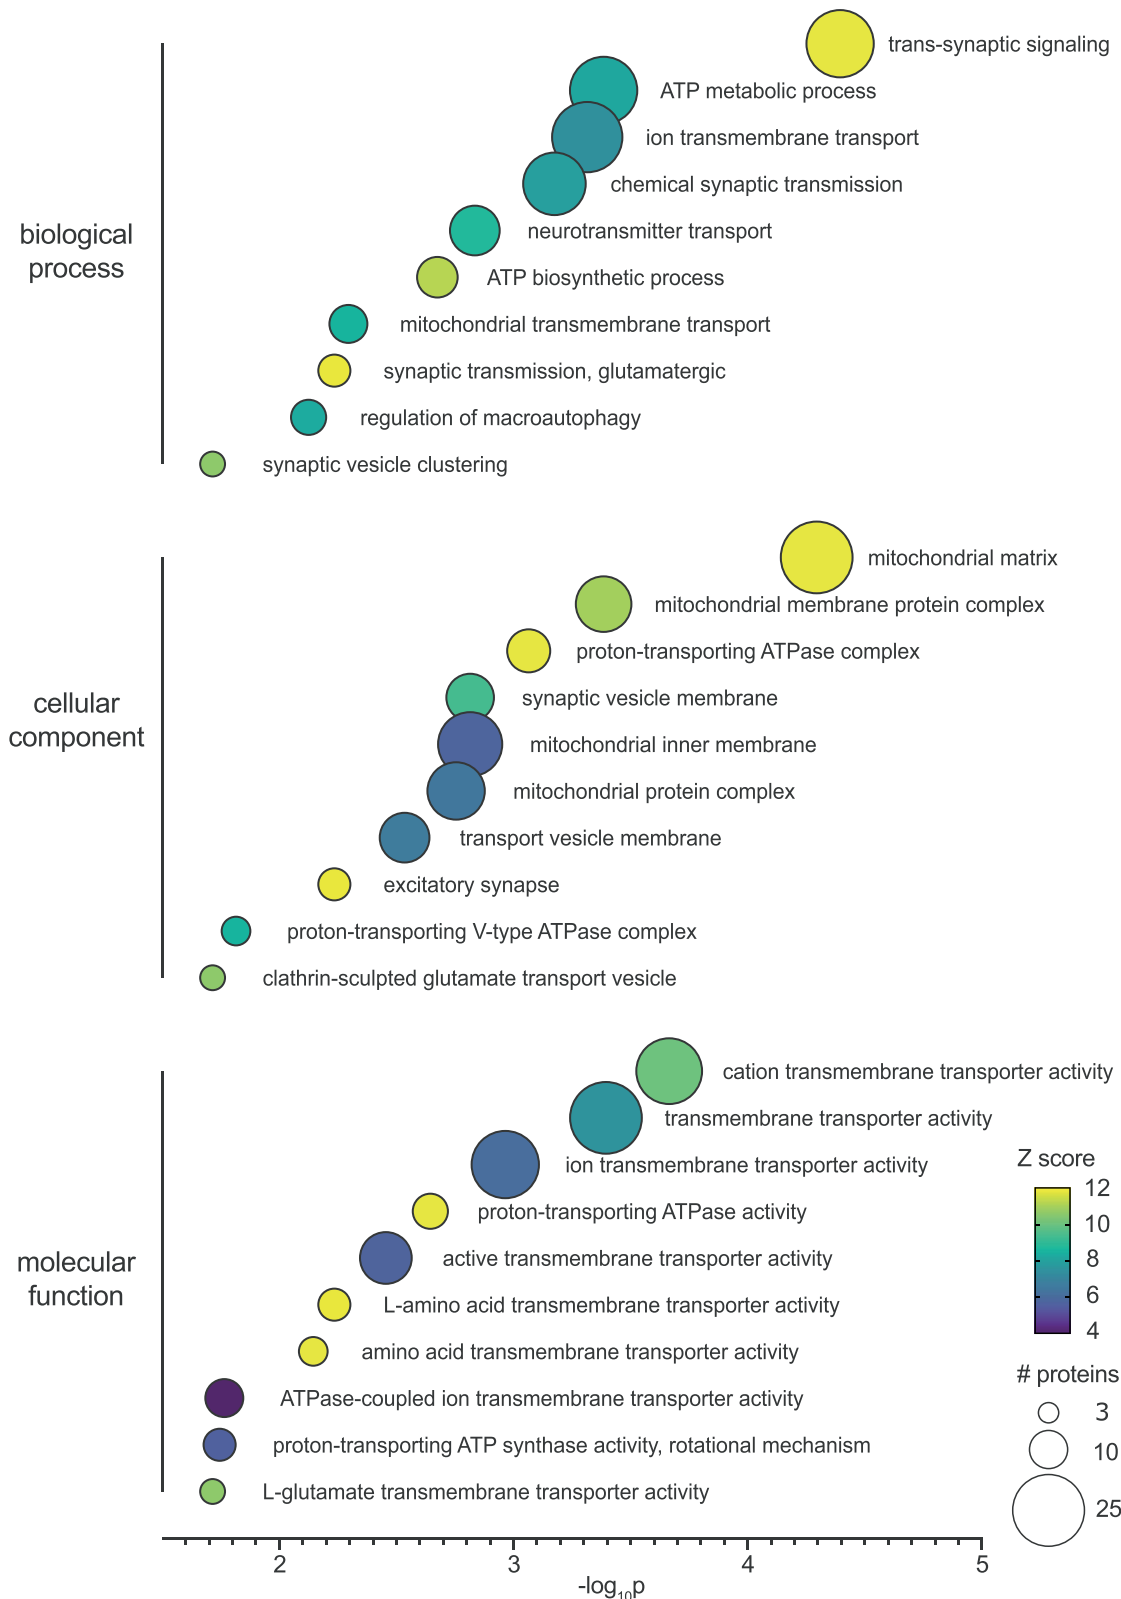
biological process

trans-synaptic signaling
ATP metabolic process
ion transmembrane transport
chemical synaptic transmission
neurotransmitter transport
ATP biosynthetic process
mitochondrial transmembrane transport
synaptic transmission, glutamatergic
regulation of macroautophagy
synaptic vesicle clustering

cellular component

mitochondrial matrix
mitochondrial membrane protein complex
proton-transporting ATPase complex
synaptic vesicle membrane
mitochondrial inner membrane
mitochondrial protein complex
transport vesicle membrane
excitatory synapse
proton-transporting V-type ATPase complex
clathrin-sculpted glutamate transport vesicle

molecular function

cation transmembrane transporter activity
transmembrane transporter activity
ion transmembrane transporter activity
proton-transporting ATPase activity
active transmembrane transporter activity
L-amino acid transmembrane transporter activity
amino acid transmembrane transporter activity
ATPase-coupled ion transmembrane transporter activity
proton-transporting ATP synthase activity, rotational mechanism
L-glutamate transmembrane transporter activity

Z score
12
10
8
6
4

# proteins
3
10
25

2
3
4
5
$-\log_{10}p$